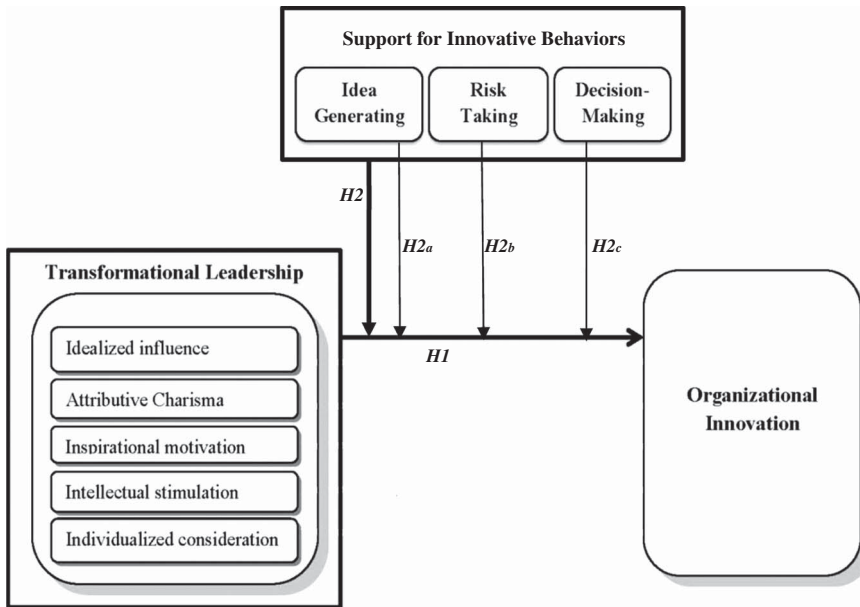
Support for Innovative Behaviors

Idea Generating

Risk Taking

Decision-Making

H2

H2a

H2b

H2c

Transformational Leadership

Idealized influence

Attributive Charisma

Inspirational motivation

Intellectual stimulation

Individualized consideration

H1

Organizational Innovation